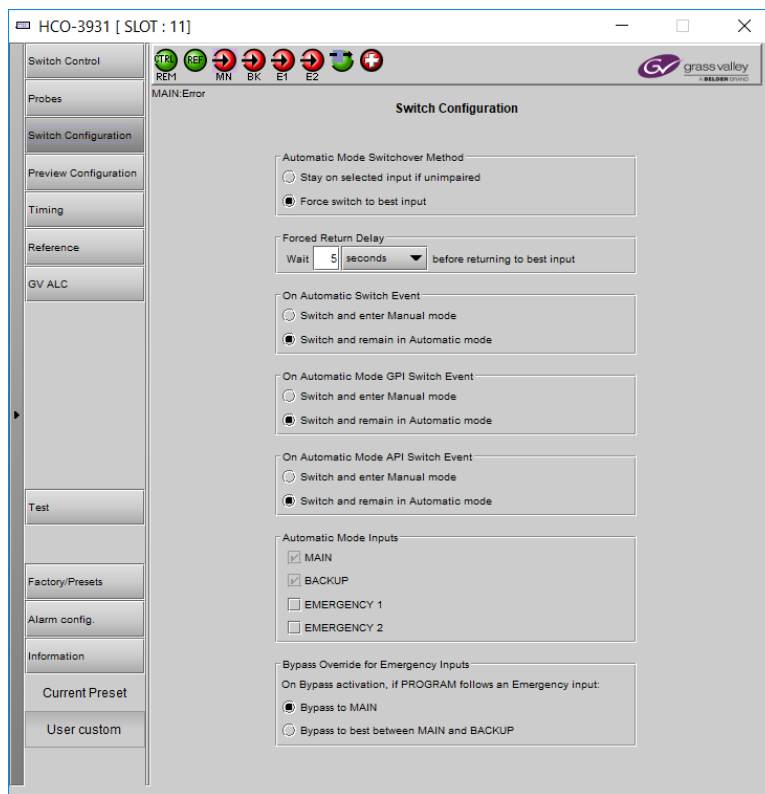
HCO-3931 [ SLOT : 11]

Switch Control
Probes
Switch Configuration
Preview Configuration
Timing
Reference
GV ALC
Test
Factory/Presets
Alarm config.
Information
Current Preset
User custom

CTRL REF
REM MN BK E1 E2

grass valley
A BELDEN BRAND

MAIN:Error

Switch Configuration

Automatic Mode Switchover Method
Stay on selected input if unimpaired
Force switch to best input

Forced Return Delay
Wait 5 seconds before returning to best input

On Automatic Switch Event
Switch and enter Manual mode
Switch and remain in Automatic mode

On Automatic Mode GPI Switch Event
Switch and enter Manual mode
Switch and remain in Automatic mode

On Automatic Mode API Switch Event
Switch and enter Manual mode
Switch and remain in Automatic mode

Automatic Mode Inputs
MAIN
BACKUP
EMERGENCY 1
EMERGENCY 2

Bypass Override for Emergency Inputs
On Bypass activation, if PROGRAM follows an Emergency input:
Bypass to MAIN
Bypass to best between MAIN and BACKUP